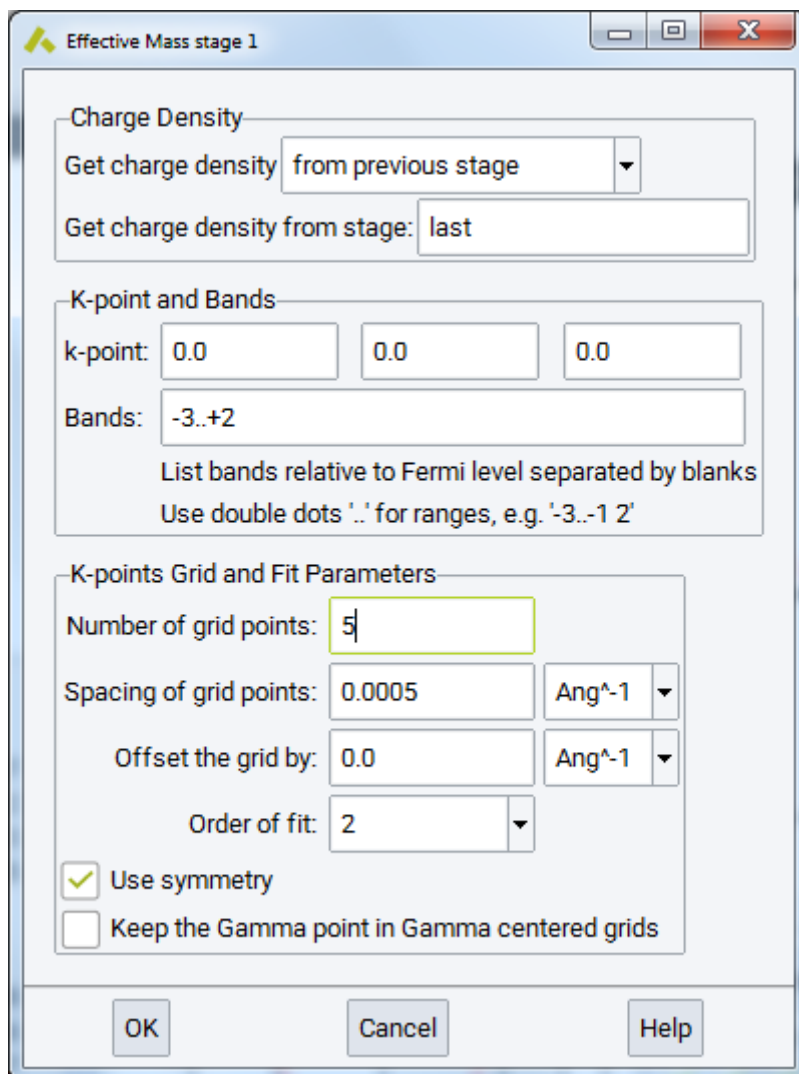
Effective Mass stage 1

Charge Density
Get charge density from previous stage
Get charge density from stage: last

K-point and Bands
k-point: 0.0 0.0 0.0
Bands: -3..+2
List bands relative to Fermi level separated by blanks
Use double dots '..' for ranges, e.g. '-3..-1 2'

K-points Grid and Fit Parameters
Number of grid points: 5
Spacing of grid points: 0.0005 Ang^-1
Offset the grid by: 0.0 Ang^-1
Order of fit: 2
Use symmetry
Keep the Gamma point in Gamma centered grids

OK Cancel Help